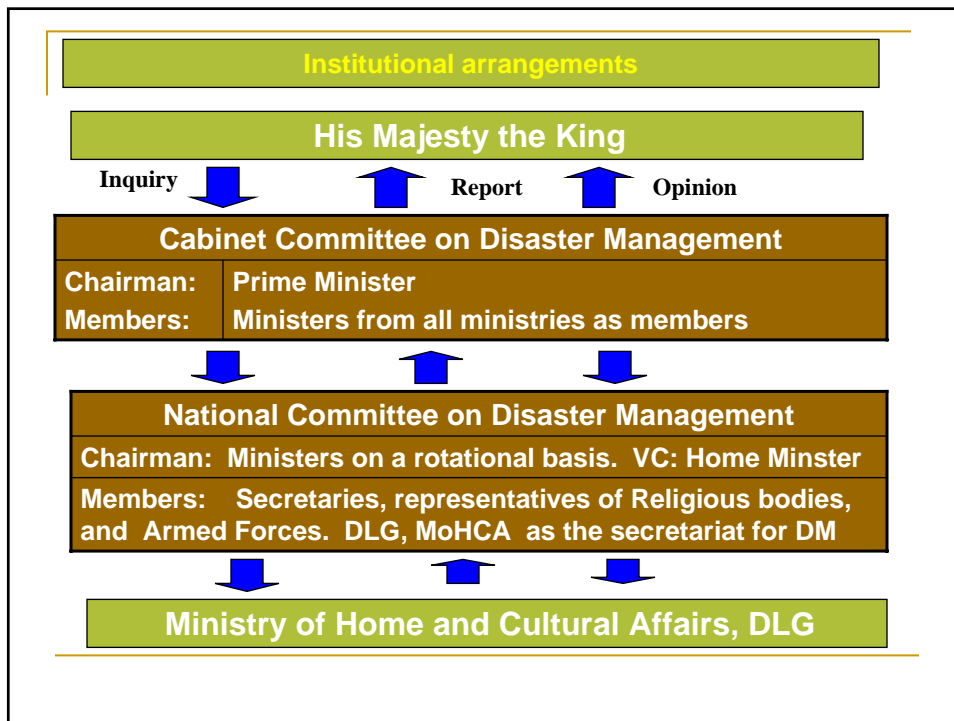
Institutional arrangements

His Majesty the King

Inquiry

Report

Opinion

Cabinet Committee on Disaster Management

| Chairman: | Prime Minister |
|---|---|
| Members: | Ministers from all ministries as members |

National Committee on Disaster Management

Chairman: Ministers on a rotational basis. VC: Home Minster

Members: Secretaries, representatives of Religious bodies, and Armed Forces. DLG, MoHCA as the secretariat for DM

Ministry of Home and Cultural Affairs, DLG